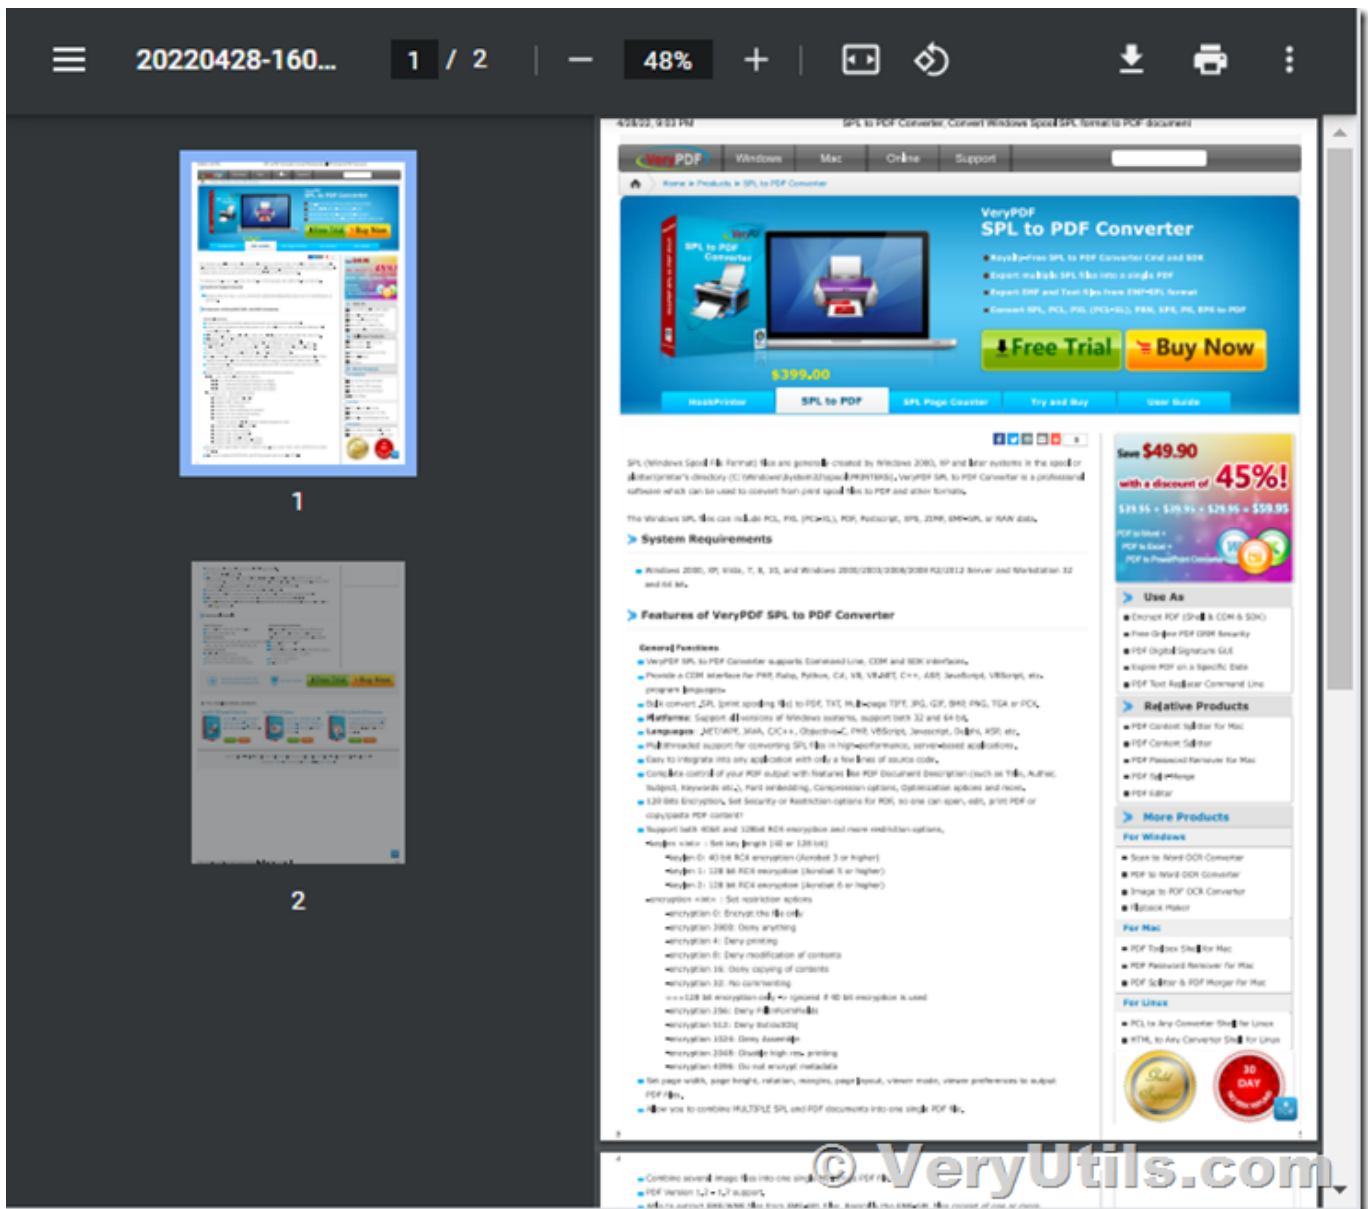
20220428-160... 1 / 2 48%

1

2

4/28/22, 9:03 PM SPL to PDF Converter, Convert Windows Spool SPL format to PDF document

VeryPDF Windows Mac Online Support

Home » Products » SPL to PDF Converter

VeryPDF
SPL to PDF Converter

Royalty-Free SPL to PDF Converter Cmd and SDK
Export multiple SPL files into a single PDF
Export EMF and Text files from EMF-SPL format
Convert SPL, PCL, PXL (PCL-XL), PRN, XPS, PS, EPS to PDF

Free Trial Buy Now

$399.00

HookPrinter SPL to PDF SPL Page Counter Try and Buy User Guide

SPL (Windows Spool File Format) files are generally created by Windows 2000, XP and later systems in the spool or \Printers directory (C:\Windows\System32\spool\PRINTERS), VeryPDF SPL to PDF Converter is a professional software which can be used to convert from print spool files to PDF and other formats.

The Windows SPL files can include PCL, PXL (PCL-XL), PDF, Postscript, XPS, ZJMR, EMF+SPL or RAW data.

System Requirements

Windows 2000, XP, Vista, 7, 8, 10, and Windows 2000/2003/2008/2008 R2/2012 Server and Workstation 32 and 64 bit.

Features of VeryPDF SPL to PDF Converter

General Functions

Save $49.90
with a discount of 45%!

Use As

Relative Products

More Products
For Windows
For Mac
For Linux

30 DAY

© VeryUtils.com